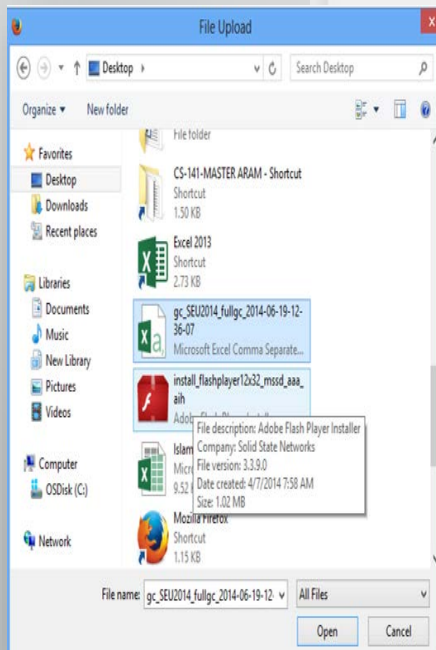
File Upload

Desktop

Search Desktop

Organize ▾ New folder

Favorites
Desktop
Downloads
Recent places

Libraries
Documents
Music
New Library
Pictures
Videos

Computer
OSDisk (C:)

Network

File folder

CS-141-MASTER ARAM - Shortcut
Shortcut
1.50 KB

Excel 2013
Shortcut
2.73 KB

gc_SEU2014_fullgc_2014-06-19-12-36-07
Microsoft Excel Comma Separate...

install_flashplayer12x32_mssd_aaa_aih
Adobe Flash Player Installer

Islam
Micro
9.52

File description: Adobe Flash Player Installer
Company: Solid State Networks
File version: 3.3.9.0
Date created: 4/7/2014 7:58 AM
Size: 1.02 MB

Mozilla Firefox
Shortcut
1.15 KB

File name: gc_SEU2014_fullgc_2014-06-19-12-

All Files

Open

Cancel